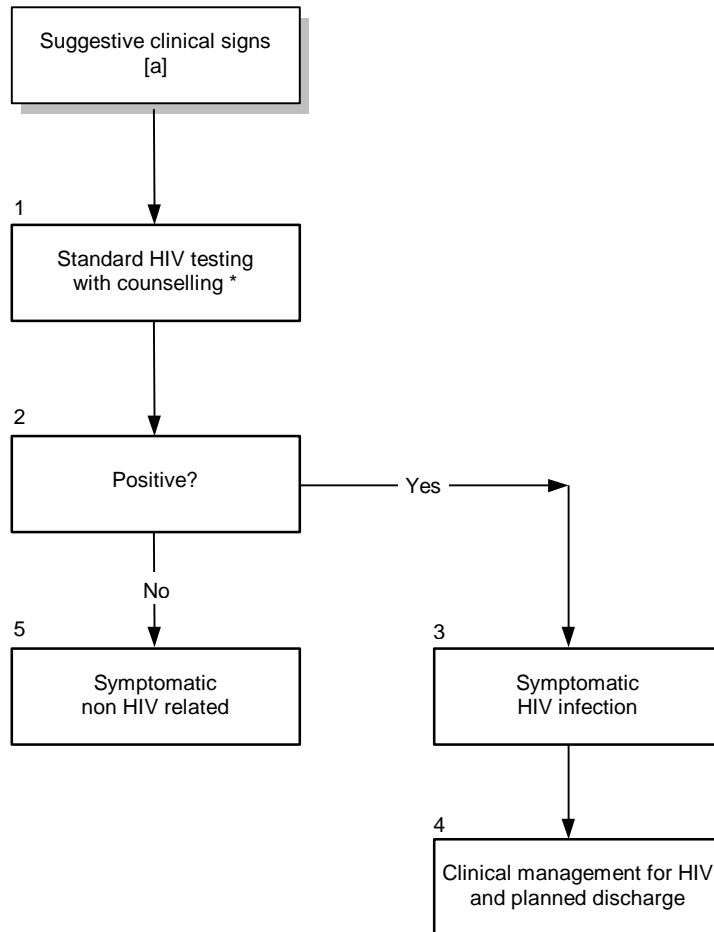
Suggestive clinical signs [a]

1

Standard HIV testing with counselling *

2

Positive?

Yes

No

5

Symptomatic non HIV related

3

Symptomatic HIV infection

4

Clinical management for HIV and planned discharge